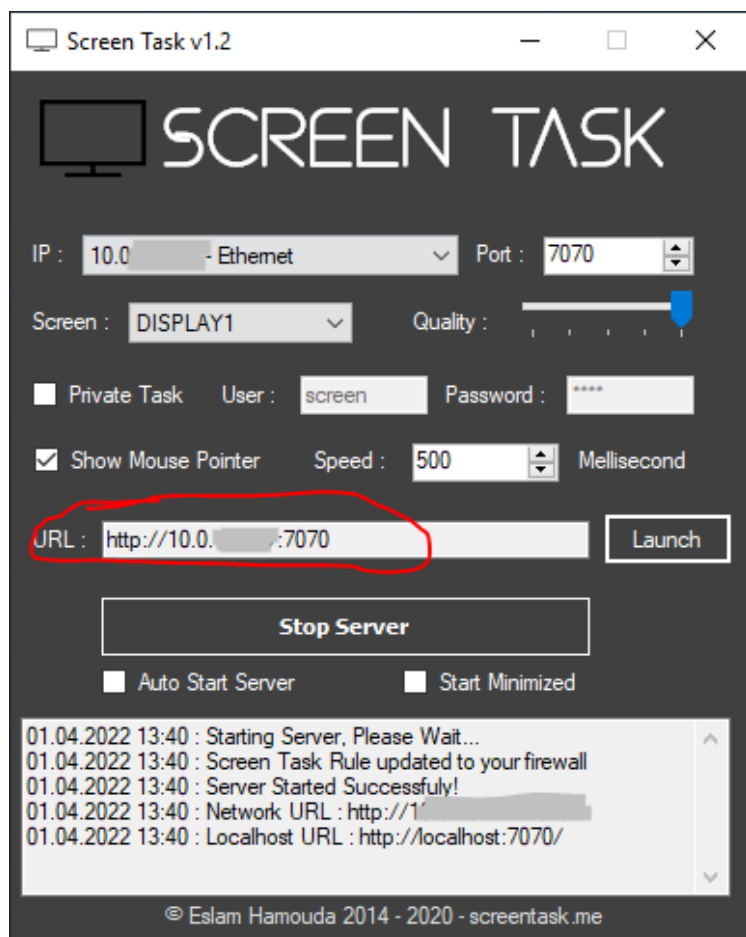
Screen Task v1.2

SCREEN TASK

IP : 10.0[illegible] - Ethernet
Port : 7070

Screen : DISPLAY1
Quality :

Private Task
User : screen
Password : ****

Show Mouse Pointer
Speed : 500
Mellisecond

URL : http://10.0.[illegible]:7070
Launch

Stop Server

Auto Start Server
Start Minimized

01.04.2022 13:40 : Starting Server, Please Wait...
01.04.2022 13:40 : Screen Task Rule updated to your firewall
01.04.2022 13:40 : Server Started Successfuly!
01.04.2022 13:40 : Network URL : http://1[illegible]
01.04.2022 13:40 : Localhost URL : http://localhost:7070/

© Eslam Hamouda 2014 - 2020 - screentask.me